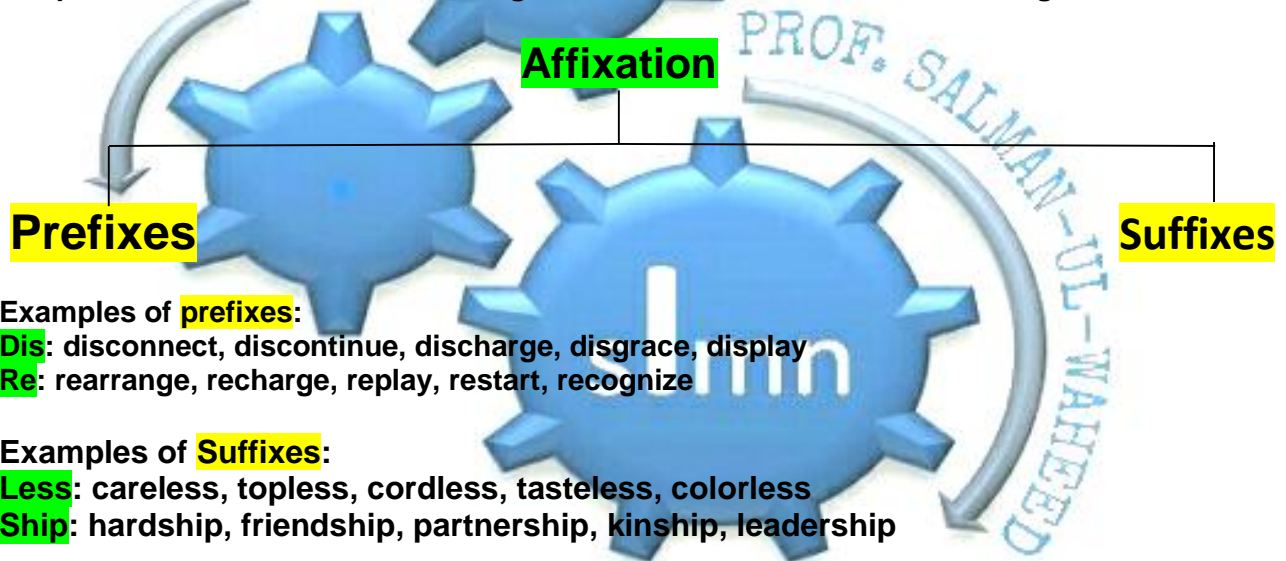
PROF. SALMAN-UL-WAHEED

Affixation

Prefixes

Suffixes

slm

Examples of prefixes:
Dis: disconnect, discontinue, discharge, disgrace, display
Re: rearrange, recharge, replay, restart, recognize

Examples of Suffixes:
Less: careless, topless, cordless, tasteless, colorless
Ship: hardship, friendship, partnership, kinship, leadership